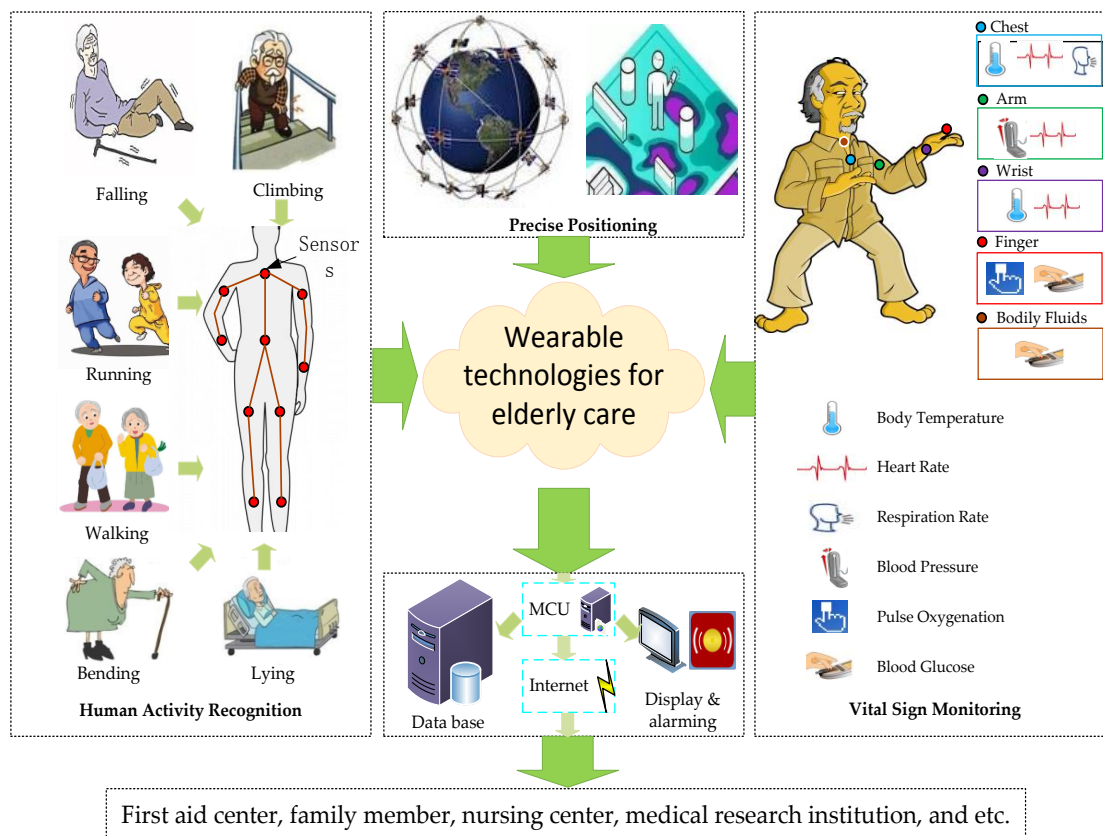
Falling

Climbing

Sensors

Running

Walking

Bending

Lying

Human Activity Recognition

Precise Positioning

Wearable technologies for elderly care

MCU

Internet

Data base

Display & alarming

Chest

Arm

Wrist

Finger

Bodily Fluids

Body Temperature

Heart Rate

Respiration Rate

Blood Pressure

Pulse Oxygenation

Blood Glucose

Vital Sign Monitoring

First aid center, family member, nursing center, medical research institution, and etc.